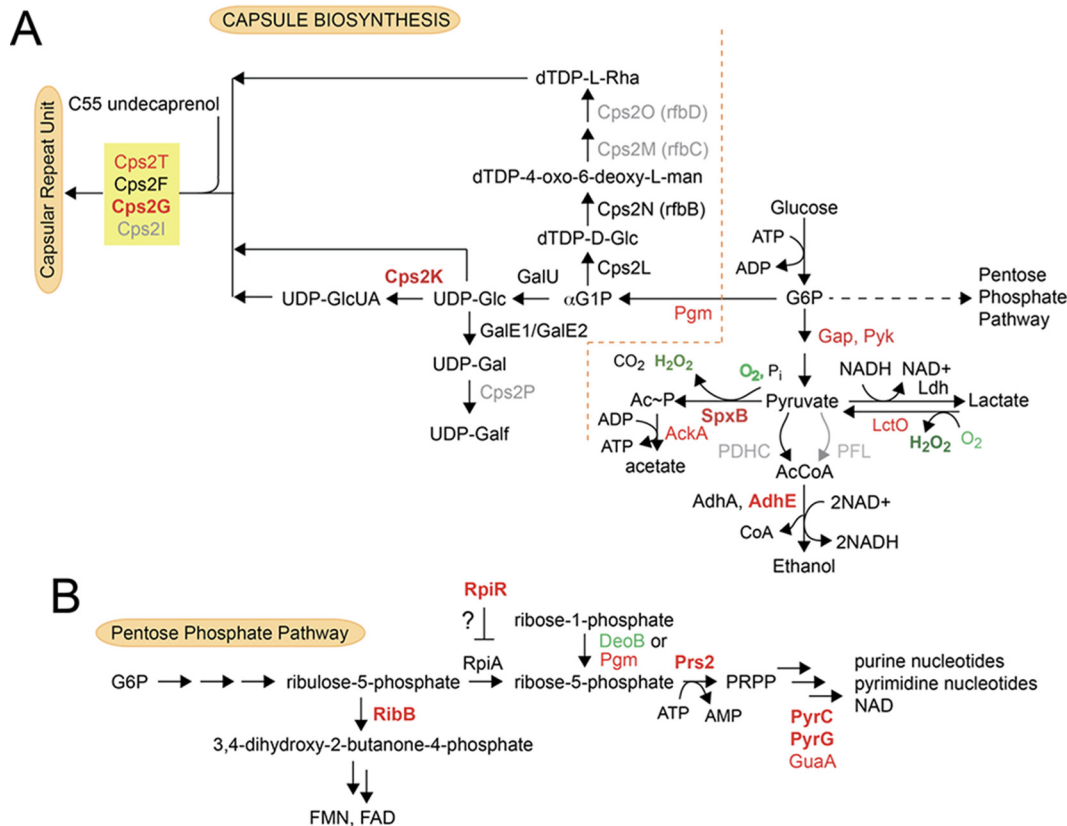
A

CAPSULE BIOSYNTHESIS

Capsular Repeat Unit

C55 undecaprenol

Cps2T
Cps2F
Cps2G
Cps2I

dTDP-L-Rha

Cps2O (rfbD)

Cps2M (rfbC)

dTDP-4-oxo-6-deoxy-L-man

Cps2N (rfbB)

dTDP-D-Glc

Cps2L

Cps2K

GalU

UDP-GlcUA

UDP-Glc

αG1P

Pgm

GalE1/GalE2

UDP-Gal

Cps2P

UDP-Galf

Glucose

ATP

ADP

G6P

Pentose Phosphate Pathway

Gap, Pyk

$CO_2$ $H_2O_2$ $O_2$, $P_i$

NADH NAD+ Ldh

Ac~P

SpxB

Pyruvate

Lactate

ADP

AckA

LctO

ATP

acetate

PDHC

PFL

$H_2O_2$ $O_2$

AcCoA

AdhA, AdhE

2NAD+

CoA

2NADH

Ethanol

B

Pentose Phosphate Pathway

RpiR

?

ribose-1-phosphate

DeoB or
Pgm

RpiA

G6P

ribulose-5-phosphate

ribose-5-phosphate

Prs2

PRPP

purine nucleotides
pyrimidine nucleotides
NAD

ATP

AMP

RibB

PyrC
PyrG
GuaA

3,4-dihydroxy-2-butanone-4-phosphate

FMN, FAD